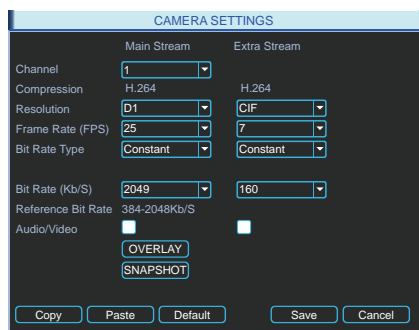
CAMERA SETTINGS

| | Main Stream | Extra Stream |
|---|---|---|
| Channel | 1 | |
| Compression | H.264 | H.264 |
| Resolution | D1 | CIF |
| Frame Rate (FPS) | 25 | 7 |
| Bit Rate Type | Constant | Constant |
| Bit Rate (Kb/S) | 2049 | 160 |
| Reference Bit Rate | 384-2048Kb/S | |
| Audio/Video | | |

OVERLAY

SNAPSHOT

Copy Paste Default Save Cancel